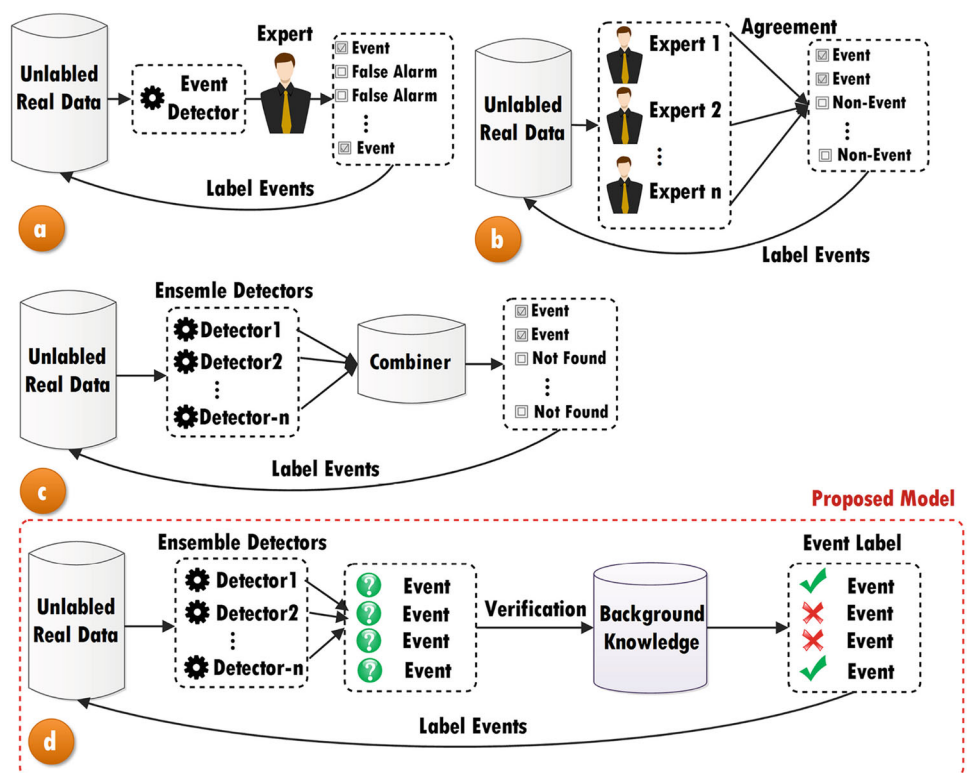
Unlabled Real Data

Event Detector

Expert

Event
False Alarm
False Alarm
⋮
Event

Label Events

a

Unlabled Real Data

Expert 1
Expert 2
⋮
Expert n

Agreement

Event
Event
Non-Event
⋮
Non-Event

Label Events

b

Unlabled Real Data

Ensemle Detectors

Detector1
Detector2
⋮
Detector-n

Combiner

Event
Event
Not Found
⋮
Not Found

Label Events

c

Proposed Model

Unlabled Real Data

Ensemble Detectors

Detector1
Detector2
⋮
Detector-n

Event
Event
Event
Event

Verification

Background Knowledge

Event Label

Event
Event
Event
Event

Label Events

d